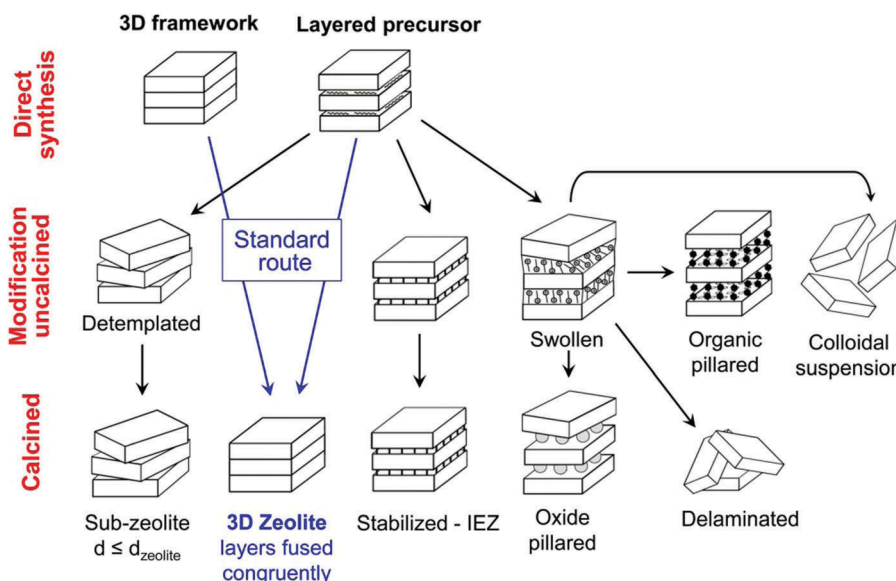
3D framework

Layered precursor

Direct synthesis

Modification uncalcined

Calcined

Standard route

Detemplated

Swollen

Organic pillared

Colloidal suspension

Sub-zeolite $d \leq d_{zeolite}$

3D Zeolite layers fused congruently

Stabilized - IEZ

Oxide pillared

Delaminated